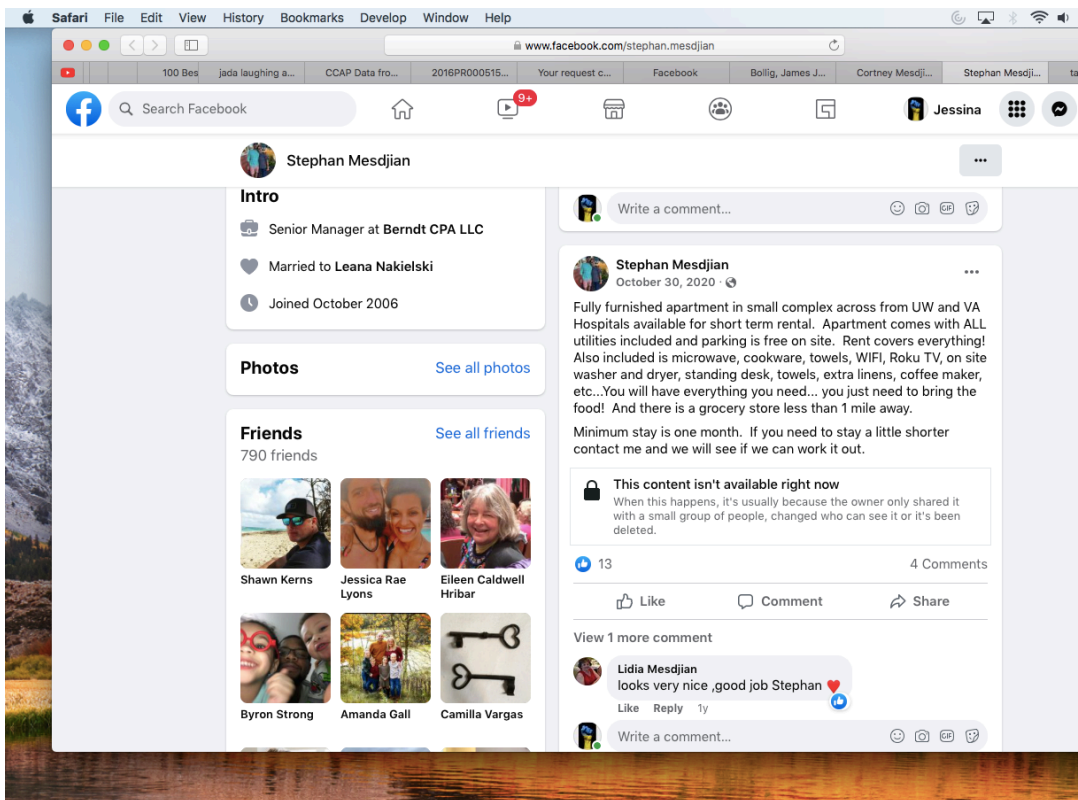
Safari File Edit View History Bookmarks Develop Window Help

www.facebook.com/stephan.mesdjian

100 Bes | jada laughing a... | CCAP Data fro... | 2016PR000515... | Your request c... | Facebook | Bollig, James J... | Cortney Mesdj... | Stephan Mesdji... | ta

Search Facebook

9+

Jessina

Stephan Mesdjian

...

Intro

Senior Manager at Berndt CPA LLC

Married to Leana Nakielski

Joined October 2006

Photos

See all photos

Friends

See all friends

790 friends

Shawn Kerns

Jessica Rae Lyons

Eileen Caldwell Hribar

Byron Strong

Amanda Gall

Camilla Vargas

Write a comment...

Stephan Mesdjian

October 30, 2020 ·

Fully furnished apartment in small complex across from UW and VA Hospitals available for short term rental. Apartment comes with ALL utilities included and parking is free on site. Rent covers everything! Also included is microwave, cookware, towels, WIFI, Roku TV, on site washer and dryer, standing desk, towels, extra linens, coffee maker, etc...You will have everything you need... you just need to bring the food! And there is a grocery store less than 1 mile away.

Minimum stay is one month. If you need to stay a little shorter contact me and we will see if we can work it out.

This content isn't available right now

When this happens, it's usually because the owner only shared it with a small group of people, changed who can see it or it's been deleted.

13

4 Comments

Like

Comment

Share

View 1 more comment

Lidia Mesdjian

looks very nice ,good job Stephan

Like Reply 1y

Write a comment...